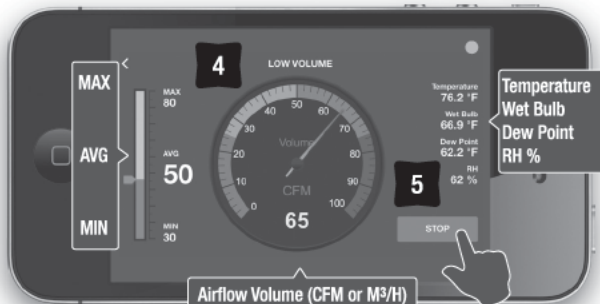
MAX

AVG

MIN

<

MAX
80

AVG
50

MIN
30

4

LOW VOLUME

0
10
20
30
40
50
60
70
80
90
100

Volume

CFM

65

Temperature
76.2 °F

Wet Bulb
66.9 °F

Dew Point
62.2 °F

RH
62 %

5

STOP

Temperature
Wet Bulb
Dew Point
RH %

Airflow Volume (CFM or M³/H)